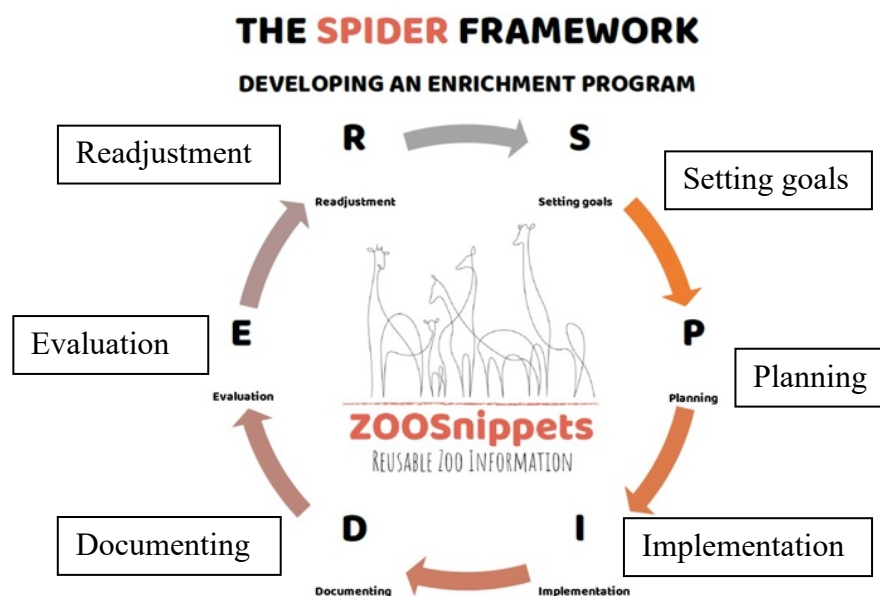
THE SPIDER FRAMEWORK

DEVELOPING AN ENRICHMENT PROGRAM

Readjustment

R

Readjustment

S

Setting goals

Setting goals

P

Planning

Planning

I

Implementation

Implementation

D

Documenting

Documenting

E

Evaluation

Evaluation

ZOOSnippets

REUSABLE ZOO INFORMATION